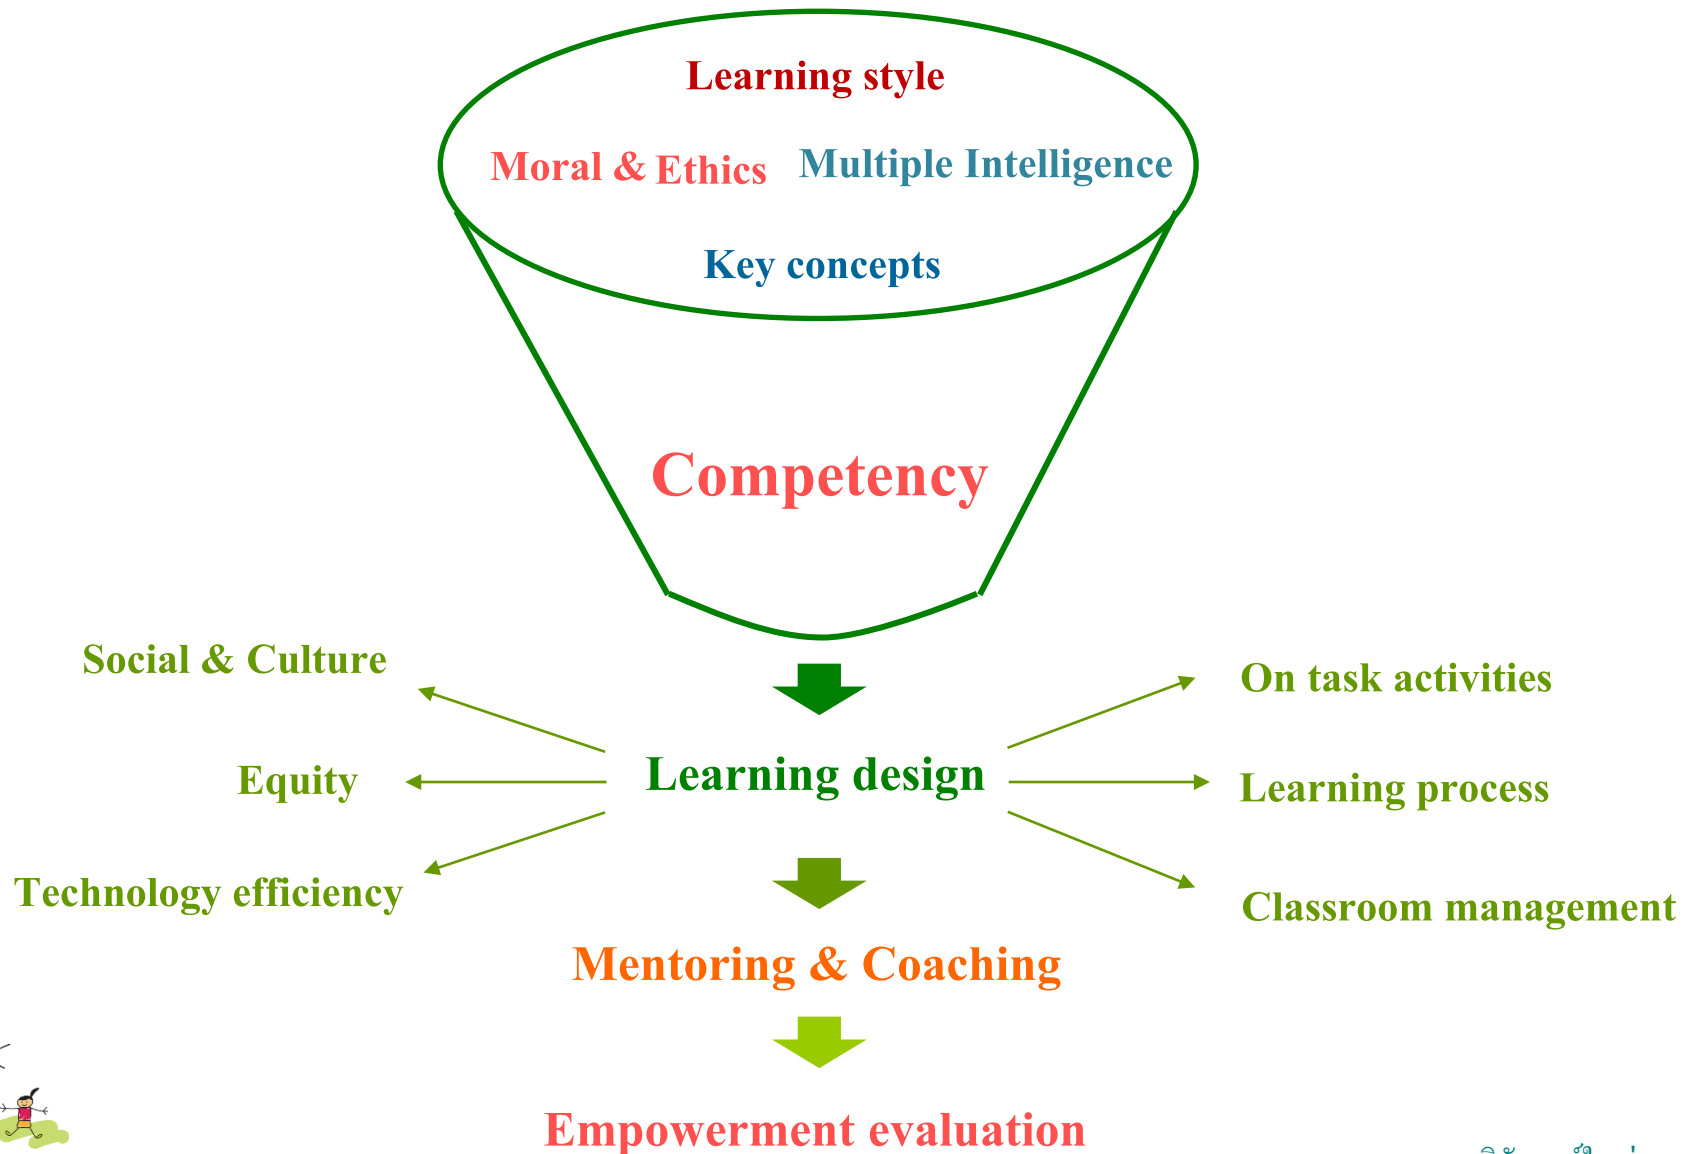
Learning style

Moral & Ethics

Multiple Intelligence

Key concepts

Competency

Social & Culture

Equity

Technology efficiency

Learning design

On task activities

Learning process

Classroom management

Mentoring & Coaching

Empowerment evaluation

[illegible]